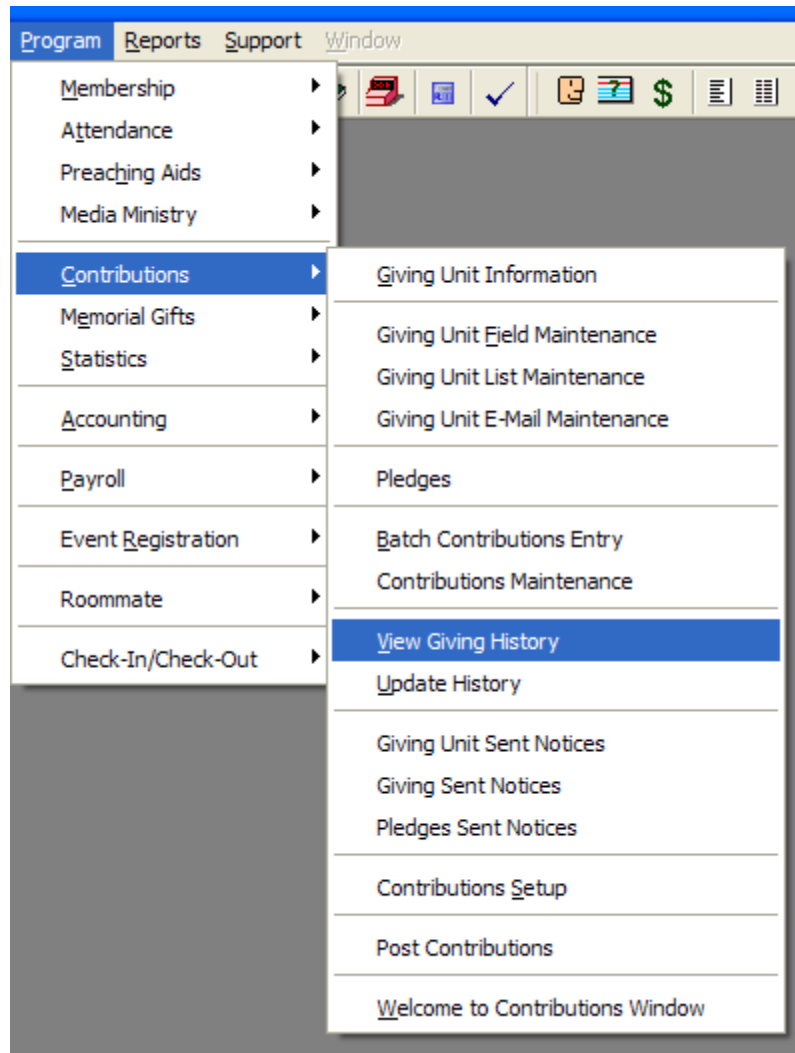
Program Reports Support Window

Membership
Attendance
Preaching Aids
Media Ministry

Contributions
Memorial Gifts
Statistics

Accounting

Payroll

Event Registration

Roommate

Check-In/Check-Out

$

Giving Unit Information

Giving Unit Field Maintenance
Giving Unit List Maintenance
Giving Unit E-Mail Maintenance

Pledges

Batch Contributions Entry
Contributions Maintenance

View Giving History
Update History

Giving Unit Sent Notices
Giving Sent Notices
Pledges Sent Notices

Contributions Setup

Post Contributions

Welcome to Contributions Window